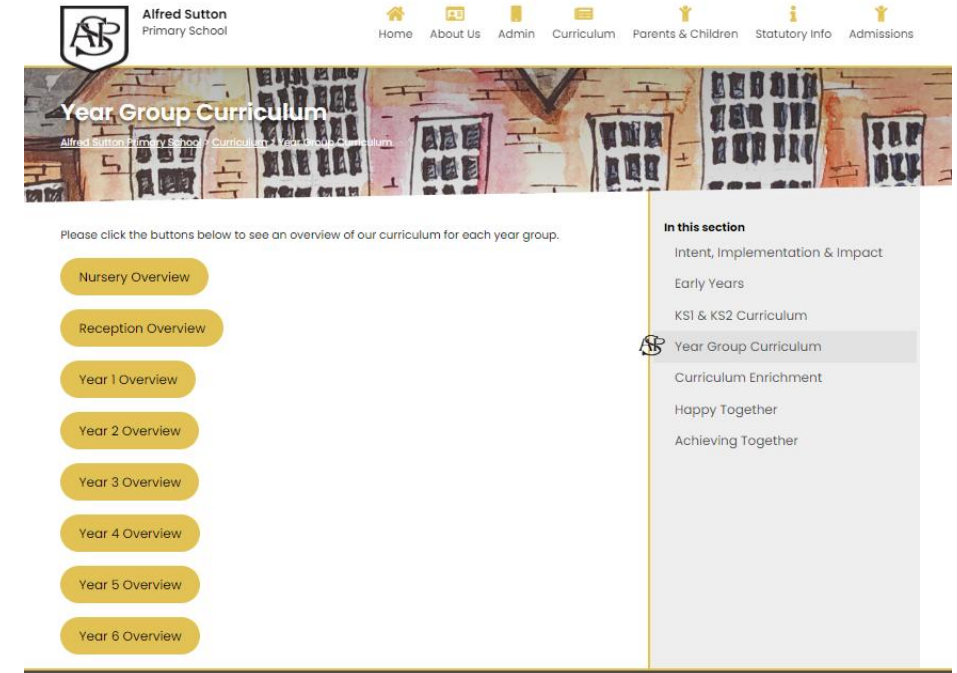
ASP

Alfred Sutton
Primary School

Home About Us Admin Curriculum Parents & Children Statutory Info Admissions

Year Group Curriculum

Alfred Sutton Primary School > Curriculum > Year Group Curriculum

Please click the buttons below to see an overview of our curriculum for each year group.

Nursery Overview

Reception Overview

Year 1 Overview

Year 2 Overview

Year 3 Overview

Year 4 Overview

Year 5 Overview

Year 6 Overview

In this section

Intent, Implementation & Impact

Early Years

KS1 & KS2 Curriculum

ASP Year Group Curriculum

Curriculum Enrichment

Happy Together

Achieving Together